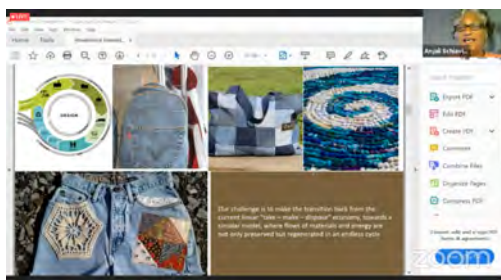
LIVE

File Edit View Sign Window Help

Home Tools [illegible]

DESIGN

Anjali Schiavi...

Our challenge is to make the transition back from the current linear "take – make – dispose" economy, towards a circular model, where flows of materials and energy are not only preserved but regenerated in an endless cycle

Search Tools

Export PDF

Edit PDF

Create PDF

Comment

Combine Files

Organize Pages

Compress PDF

Convert, edit and e-sign PDF forms & agreements

zoom